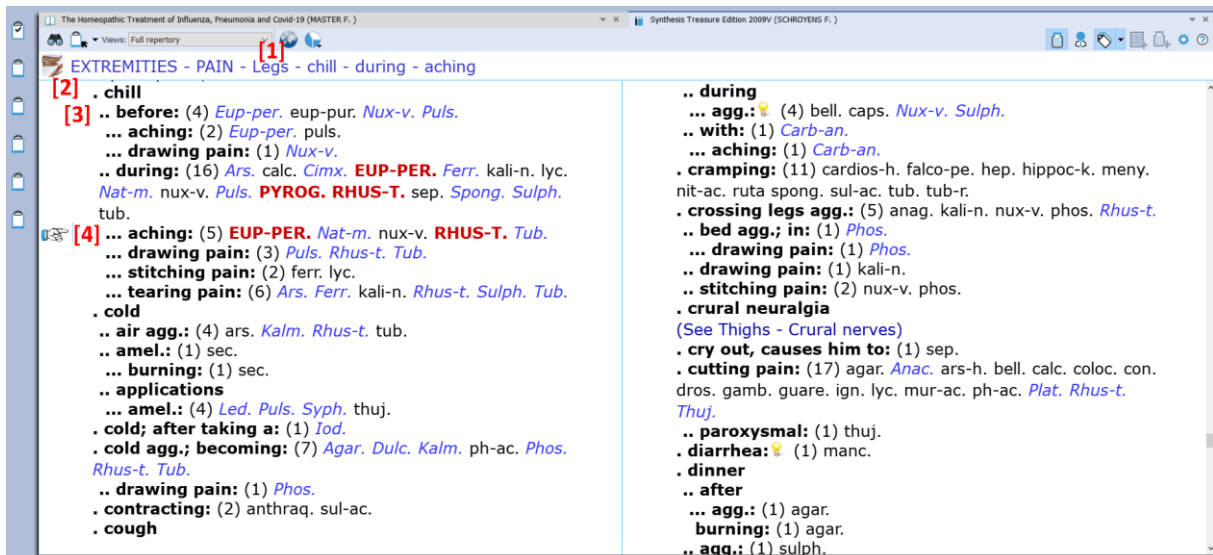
The Homeopathic Treatment of Influenza, Pneumonia and Covid-19 (MASTER F. )

Synthesis Treasure Edition 2009V (SCHROYENS F. )

Views: Full repertory

[1]

EXTREMITIES - PAIN - Legs - chill - during - aching

[2] . chill
[3] .. before: (4) Eup-per. eup-pur. Nux-v. Puls.
... aching: (2) Eup-per. puls.
... drawing pain: (1) Nux-v.
.. during: (16) Ars. calc. Cimx. EUP-PER. Ferr. kali-n. lyc. Nat-m. nux-v. Puls. PYROG. RHUS-T. sep. Spong. Sulph. tub.
[4] ... aching: (5) EUP-PER. Nat-m. nux-v. RHUS-T. Tub.
... drawing pain: (3) Puls. Rhus-t. Tub.
... stitching pain: (2) ferr. lyc.
... tearing pain: (6) Ars. Ferr. kali-n. Rhus-t. Sulph. Tub.
. cold
.. air agg.: (4) ars. Kalm. Rhus-t. tub.
.. amel.: (1) sec.
... burning: (1) sec.
.. applications
... amel.: (4) Led. Puls. Syph. thuj.
. cold; after taking a: (1) Iod.
. cold agg.; becoming: (7) Agar. Dulc. Kalm. ph-ac. Phos. Rhus-t. Tub.
.. drawing pain: (1) Phos.
. contracting: (2) anthraq. sul-ac.
. cough

.. during
... agg.: (4) bell. caps. Nux-v. Sulph.
.. with: (1) Carb-an.
... aching: (1) Carb-an.
. cramping: (11) cardios-h. falco-pe. hep. hippoc-k. meny. nit-ac. ruta spong. sul-ac. tub. tub-r.
. crossing legs agg.: (5) anag. kali-n. nux-v. phos. Rhus-t.
.. bed agg.; in: (1) Phos.
... drawing pain: (1) Phos.
.. drawing pain: (1) kali-n.
.. stitching pain: (2) nux-v. phos.
. crural neuralgia
(See Thighs - Crural nerves)
. cry out, causes him to: (1) sep.
. cutting pain: (17) agar. Anac. ars-h. bell. calc. coloc. con. dros. gamb. guare. ign. lyc. mur-ac. ph-ac. Plat. Rhus-t. Thuj.
.. paroxysmal: (1) thuj.
. diarrhea: (1) manc.
. dinner
.. after
... agg.: (1) agar.
burning: (1) agar.
.. agg.: (1) sulph.